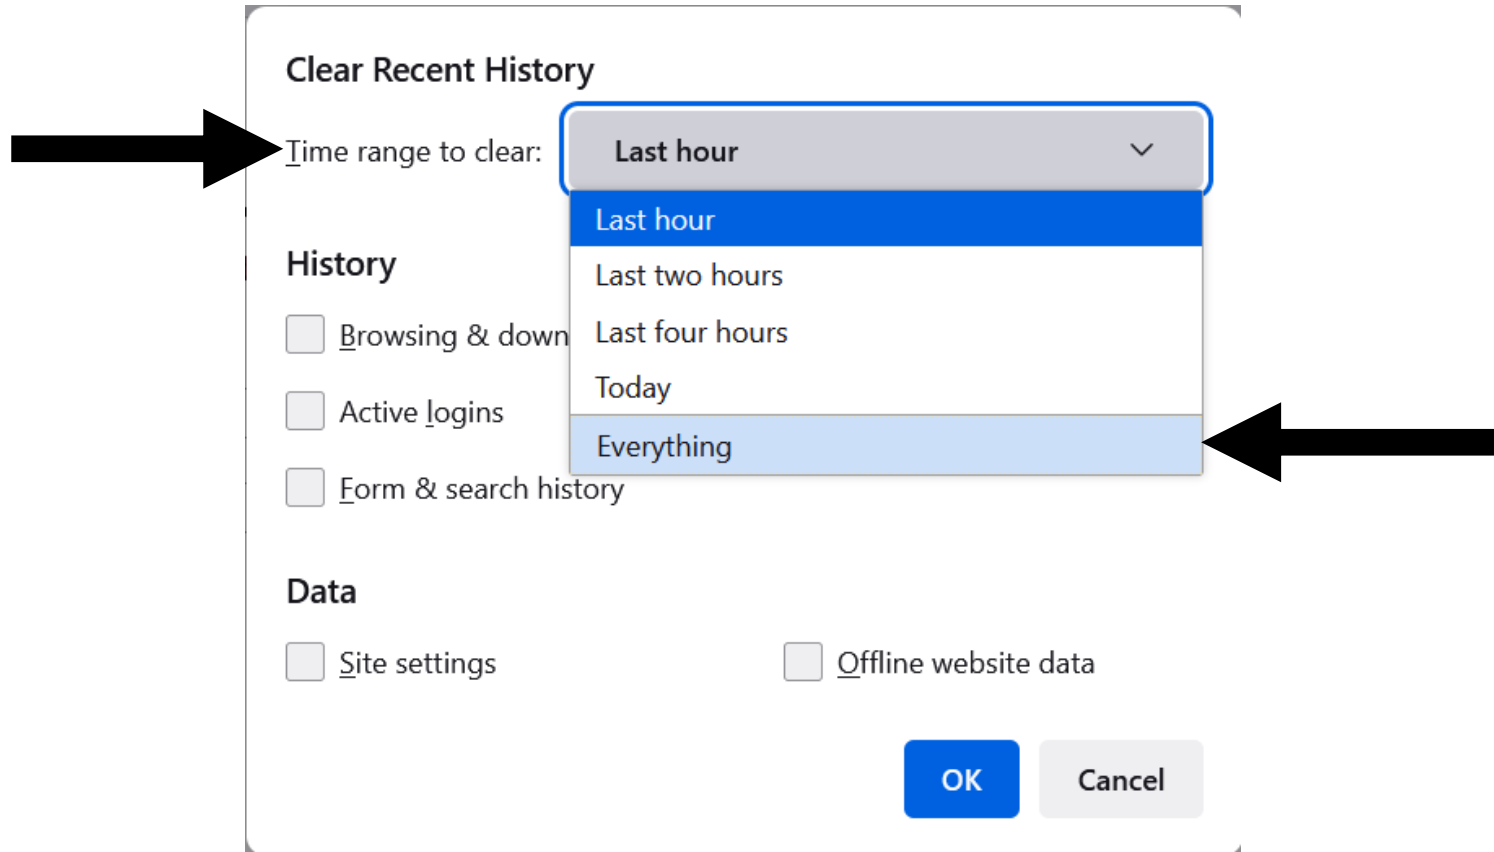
Clear Recent History

Time range to clear: Last hour

Last hour
Last two hours
Last four hours
Today
Everything

History

Browsing & down

Active logins

Form & search history

Data

Site settings

Offline website data

OK

Cancel